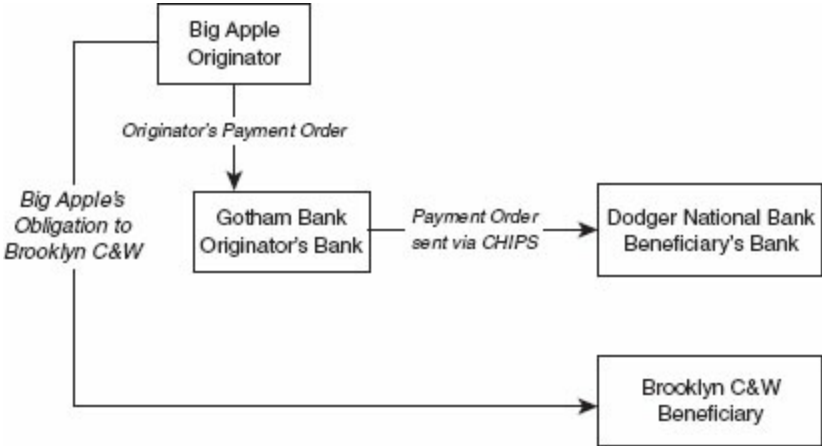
Big Apple Originator

Originator's Payment Order

Big Apple's Obligation to Brooklyn C&W

Gotham Bank Originator's Bank

Payment Order sent via CHIPS

Dodger National Bank Beneficiary's Bank

Brooklyn C&W Beneficiary